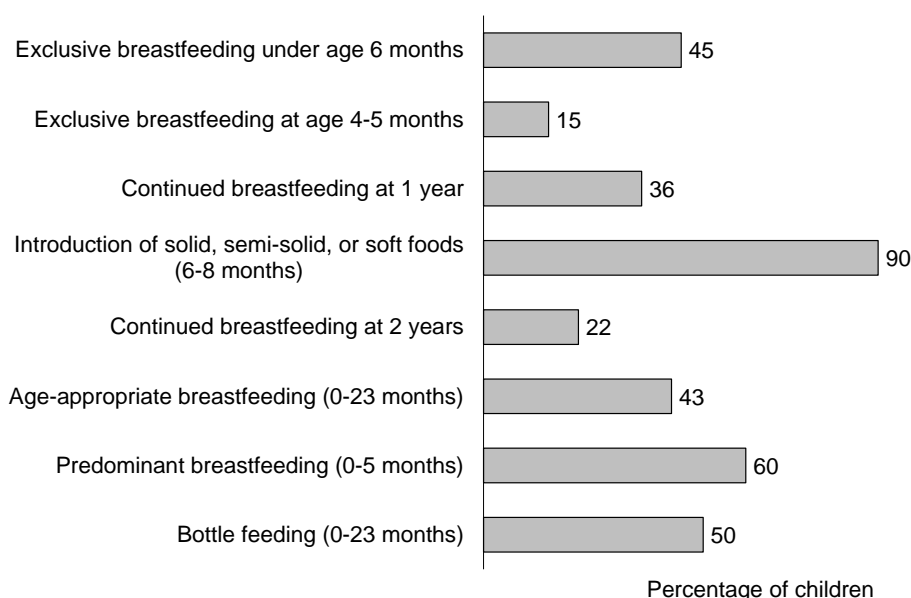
Exclusive breastfeeding under age 6 months 45

Exclusive breastfeeding at age 4-5 months 15

Continued breastfeeding at 1 year 36

Introduction of solid, semi-solid, or soft foods (6-8 months) 90

Continued breastfeeding at 2 years 22

Age-appropriate breastfeeding (0-23 months) 43

Predominant breastfeeding (0-5 months) 60

Bottle feeding (0-23 months) 50

Percentage of children